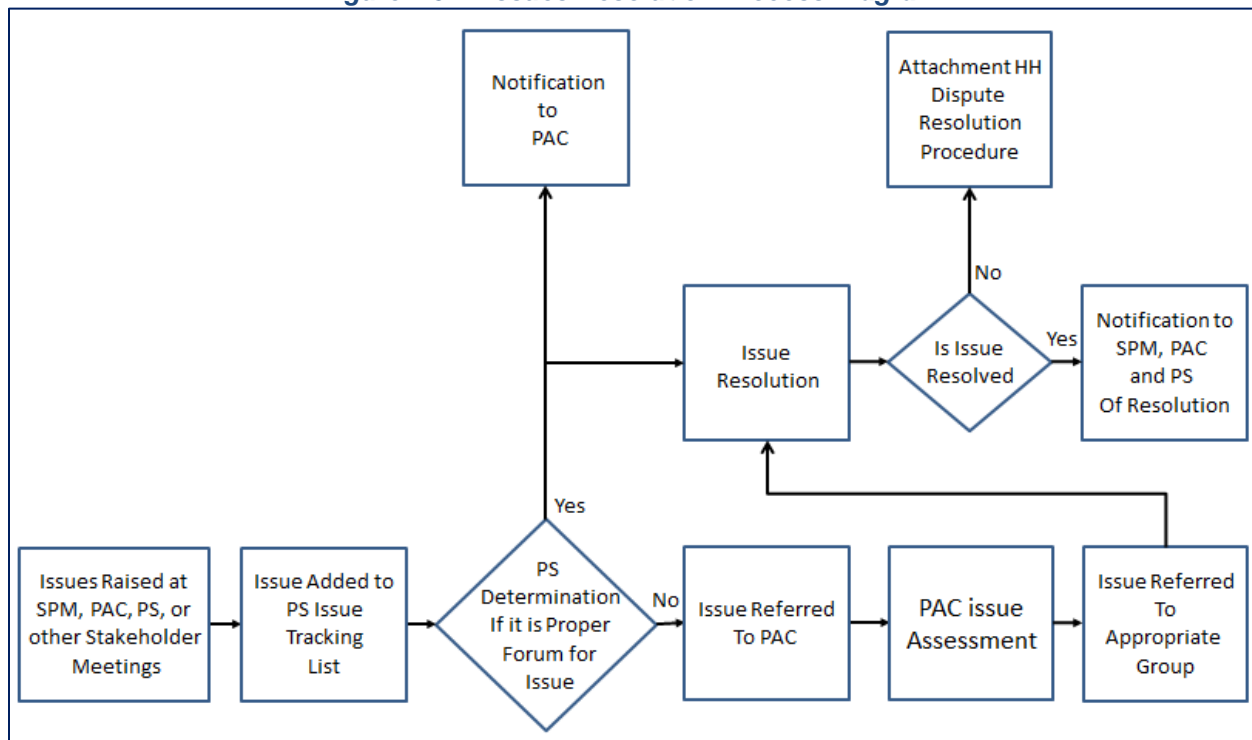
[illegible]

Notification to PAC

Attachment HH Dispute Resolution Procedure

No

Issue Resolution

Is Issue Resolved

Yes

Notification to SPM, PAC and PS Of Resolution

Yes

Issues Raised at SPM, PAC, PS, or other Stakeholder Meetings

Issue Added to PS Issue Tracking List

PS Determination If it is Proper Forum for Issue

No

Issue Referred To PAC

PAC issue Assessment

Issue Referred To Appropriate Group